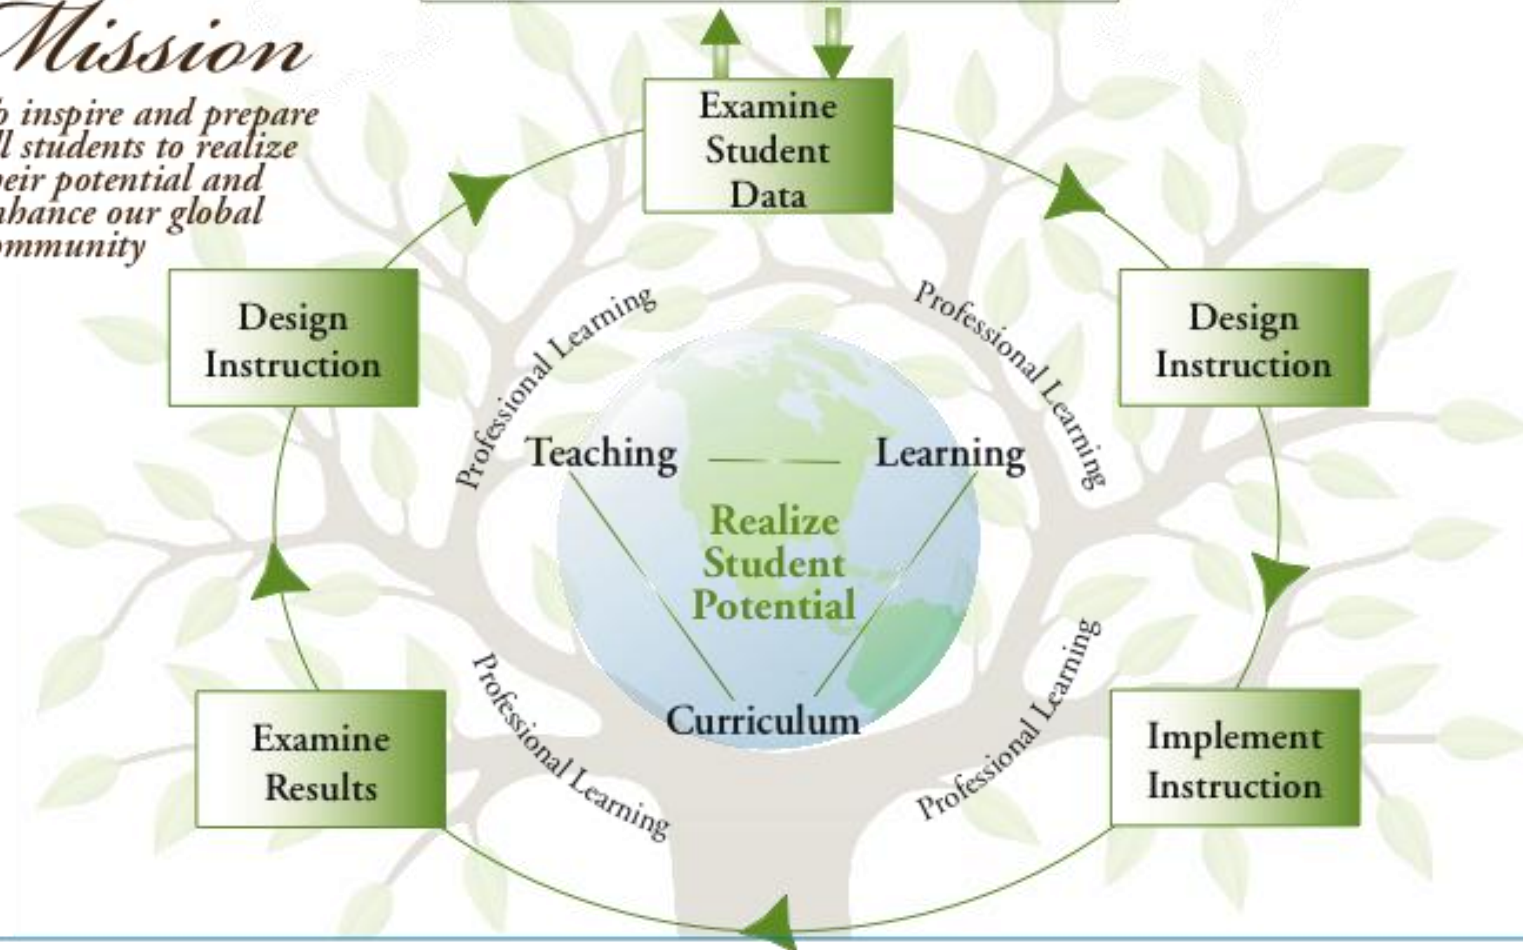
Mission

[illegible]o inspire and prepare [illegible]l students to realize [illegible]eir potential and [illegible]hance our global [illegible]mmunity

Examine Student Data

Design Instruction

Design Instruction

Professional Learning

Professional Learning

Teaching

Learning

Realize Student Potential

Curriculum

Professional Learning

Professional Learning

Examine Results

Implement Instruction